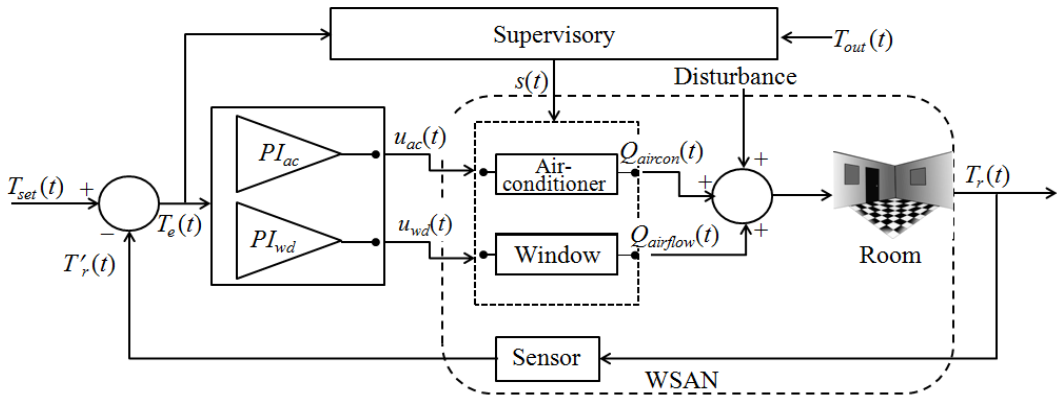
Supervisory

$T_{out}(t)$

$s(t)$

Disturbance

$PI_{ac}$

$u_{ac}(t)$

Air-conditioner

$Q_{aircon}(t)$

+

+

$T_{set}(t)$

+

−

$T_e(t)$

$PI_{wd}$

$u_{wd}(t)$

Window

$Q_{airflow}(t)$

+

Room

$T_r(t)$

$T'_r(t)$

Sensor

WSAN